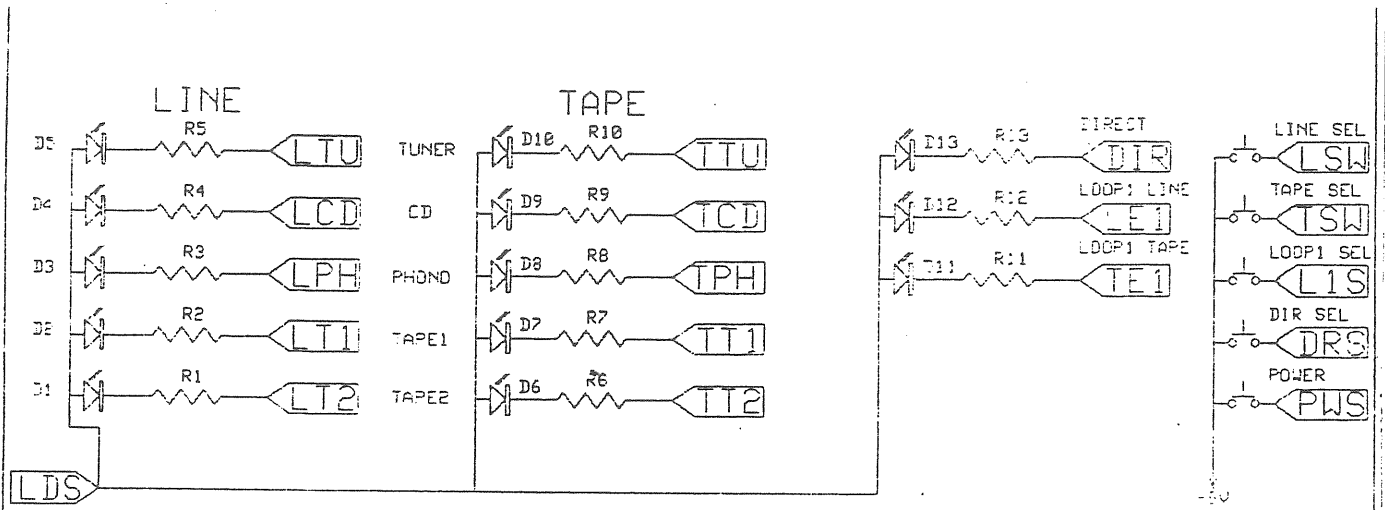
LINE

TAPE

D5 R5 LTU
TUNER
D10 R10 TTU

D4 R4 LCD
CD
D9 R9 TCD

D3 R3 LPH
PHONO
D8 R8 TPH

D2 R2 LT1
TAPE1
D7 R7 TT1

D1 R1 LT2
TAPE2
D6 R6 TT2

D13 R13 DIRECT DIR

D12 R12 LOOP1 LINE LE1

D11 R11 LOOP1 TAPE TE1

LINE SEL LSW

TAPE SEL TSW

LOOP1 SEL L1S

DIR SEL DRS

POWER PWS

LDS

-5V